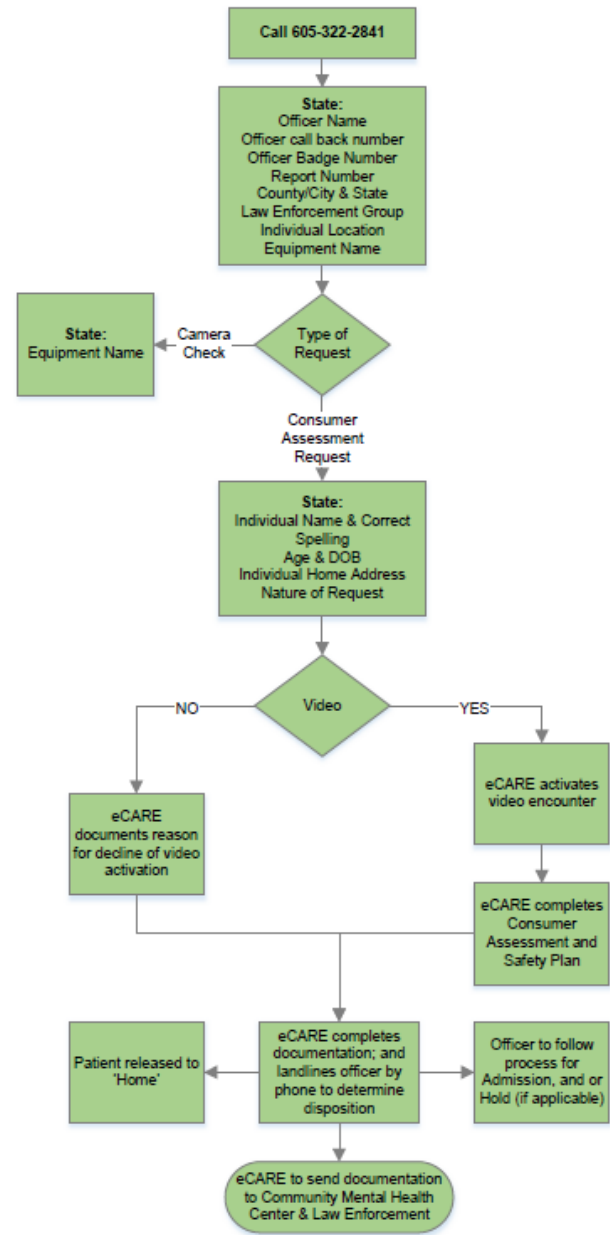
Call 605-322-2841

State:
Officer Name
Officer call back number
Officer Badge Number
Report Number
County/City & State
Law Enforcement Group
Individual Location
Equipment Name

State:
Equipment Name

Camera Check

Type of Request

Consumer Assessment Request

State:
Individual Name & Correct Spelling
Age & DOB
Individual Home Address
Nature of Request

NO

Video

YES

eCARE documents reason for decline of video activation

eCARE activates video encounter

eCARE completes Consumer Assessment and Safety Plan

Patient released to 'Home'

eCARE completes documentation; and landlines officer by phone to determine disposition

Officer to follow process for Admission, and or Hold (if applicable)

eCARE to send documentation to Community Mental Health Center & Law Enforcement